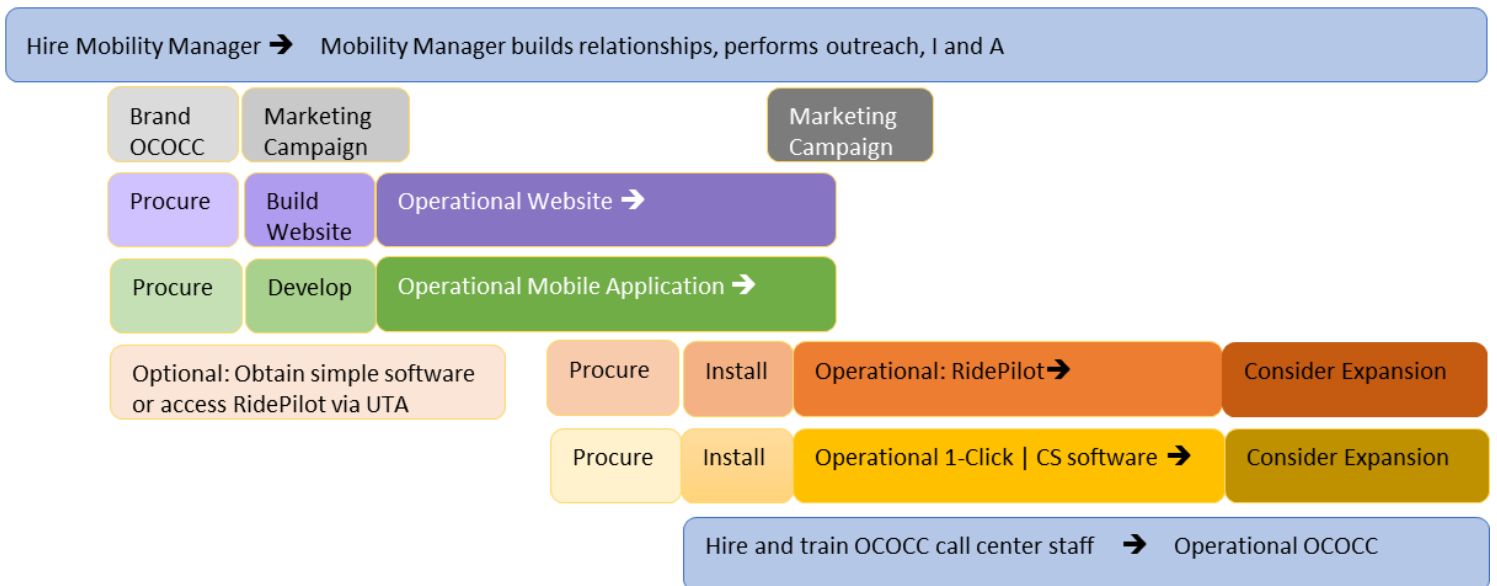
Hire Mobility Manager ➔ Mobility Manager builds relationships, performs outreach, I and A

Brand OCOCC

Marketing Campaign

Marketing Campaign

Procure

Build Website

Operational Website ➔

Procure

Develop

Operational Mobile Application ➔

Optional: Obtain simple software or access RidePilot via UTA

Procure

Install

Operational: RidePilot➔

Consider Expansion

Procure

Install

Operational 1-Click | CS software ➔

Consider Expansion

Hire and train OCOCC call center staff ➔ Operational OCOCC